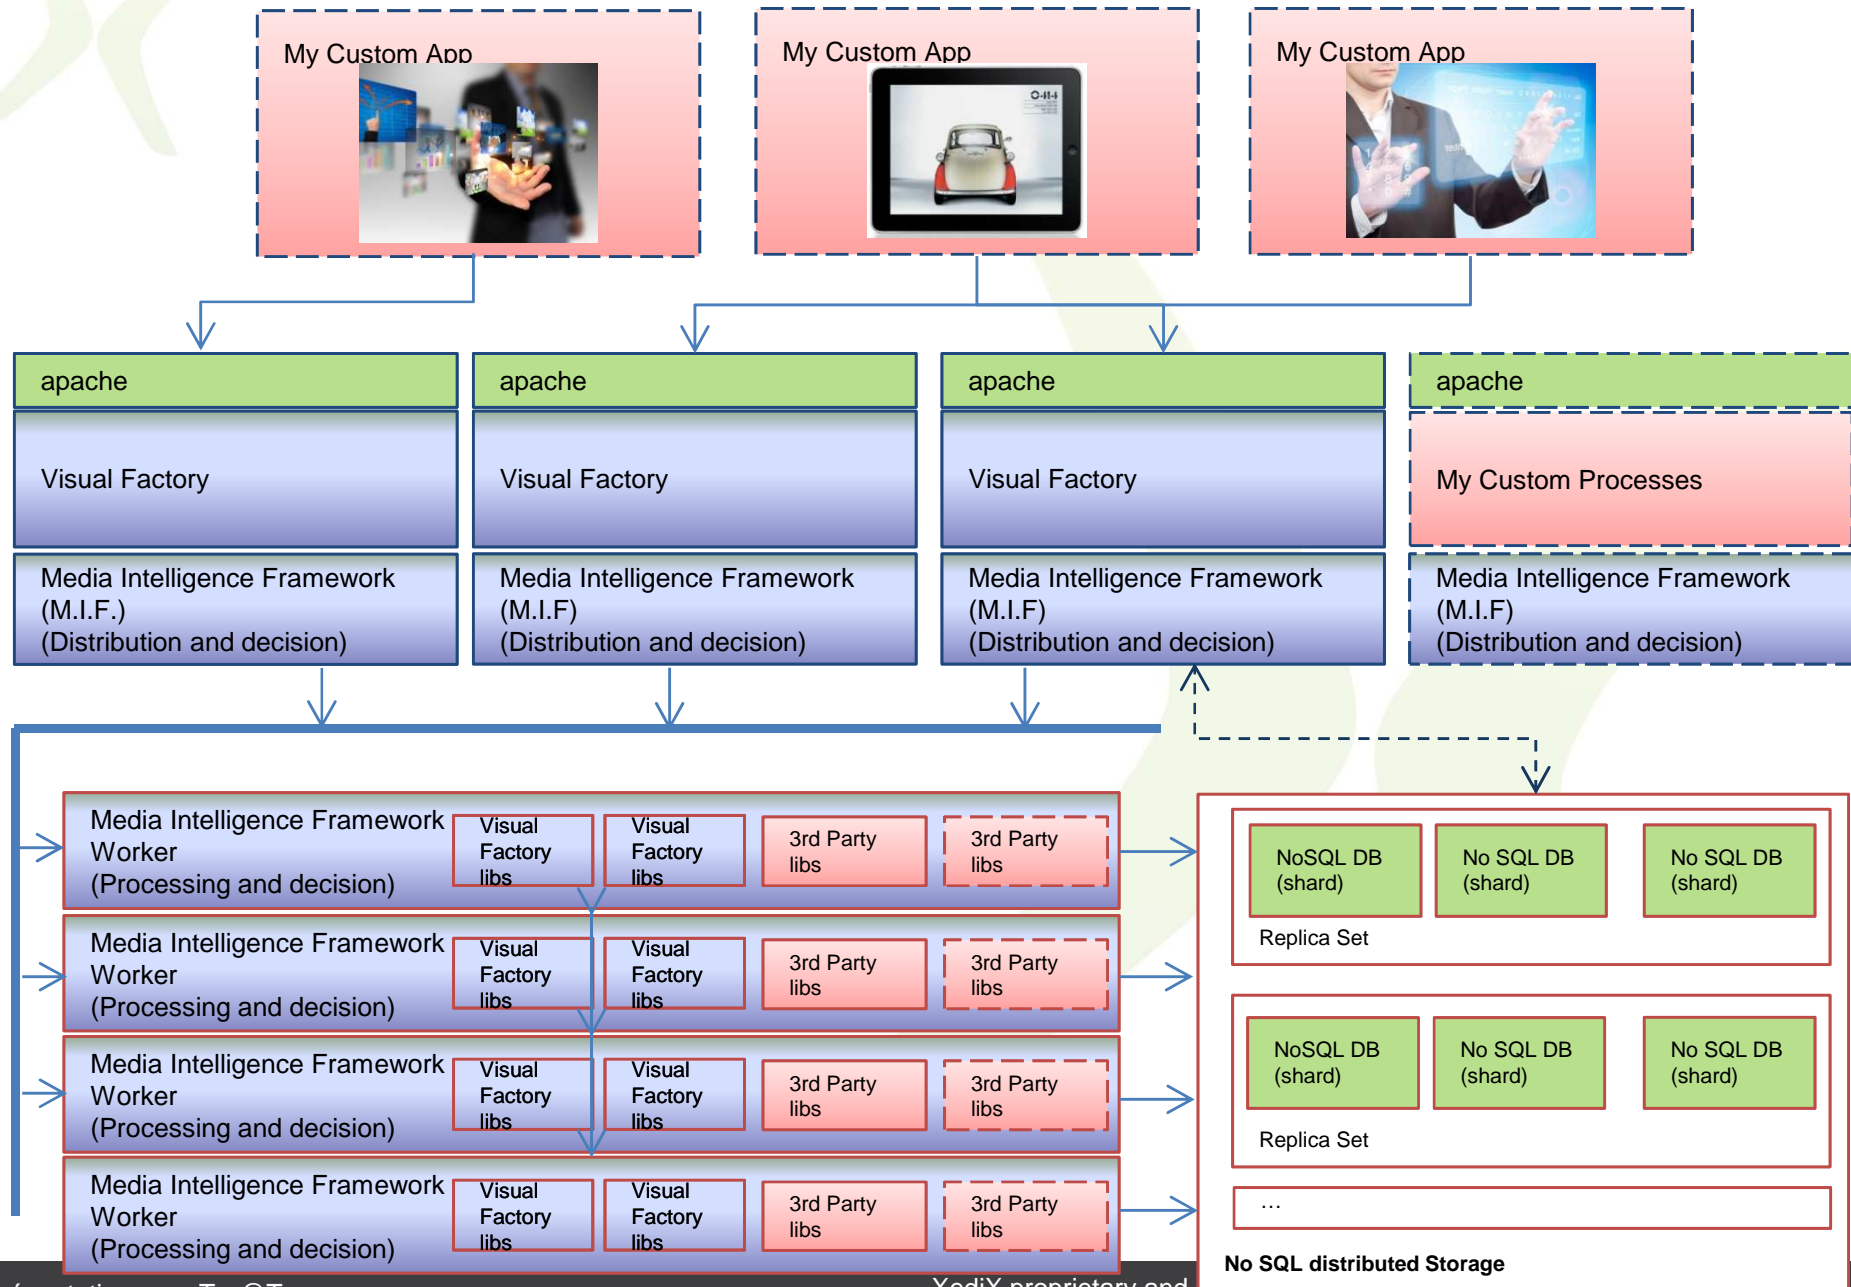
My Custom App

My Custom App

My Custom App

apache

Visual Factory

Media Intelligence Framework (M.I.F.) (Distribution and decision)

apache

Visual Factory

Media Intelligence Framework (M.I.F) (Distribution and decision)

apache

Visual Factory

Media Intelligence Framework (M.I.F) (Distribution and decision)

apache

My Custom Processes

Media Intelligence Framework (M.I.F) (Distribution and decision)

Media Intelligence Framework Worker (Processing and decision)

Visual Factory libs

Visual Factory libs

3rd Party libs

3rd Party libs

Media Intelligence Framework Worker (Processing and decision)

Visual Factory libs

Visual Factory libs

3rd Party libs

3rd Party libs

Media Intelligence Framework Worker (Processing and decision)

Visual Factory libs

Visual Factory libs

3rd Party libs

3rd Party libs

Media Intelligence Framework Worker (Processing and decision)

Visual Factory libs

Visual Factory libs

3rd Party libs

3rd Party libs

NoSQL DB (shard)

No SQL DB (shard)

No SQL DB (shard)

Replica Set

NoSQL DB (shard)

No SQL DB (shard)

No SQL DB (shard)

Replica Set

…

No SQL distributed Storage

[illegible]

XediX proprietary and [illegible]